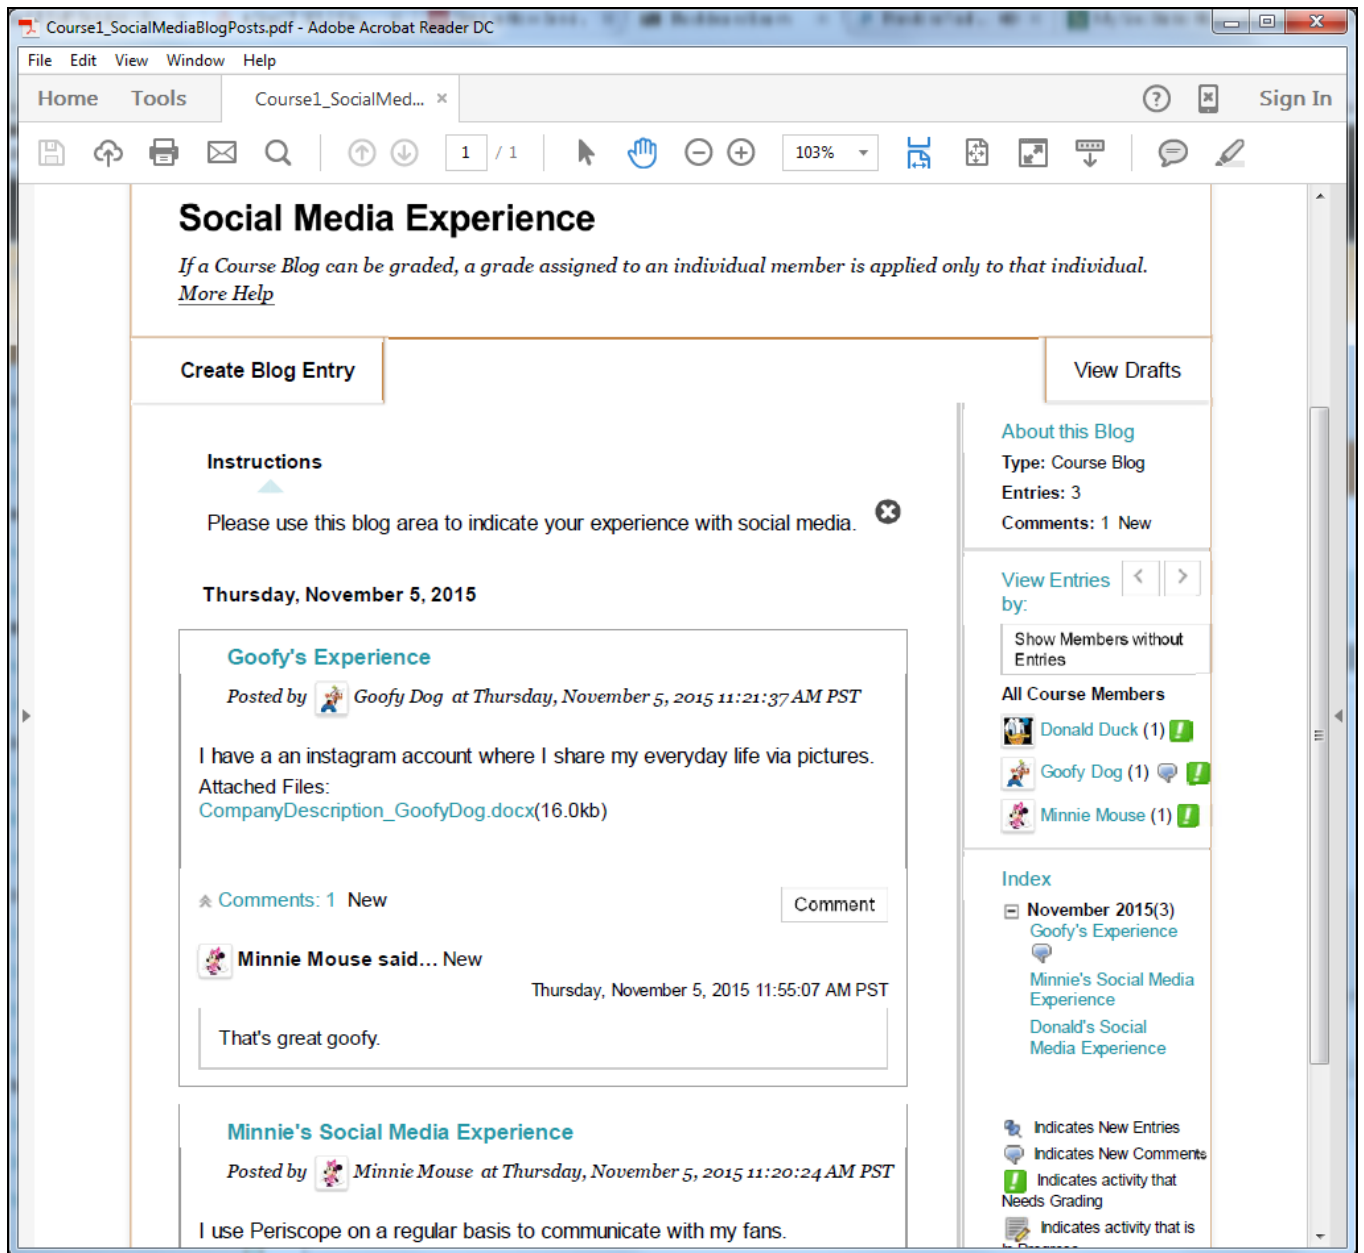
Course1_SocialMediaBlogPosts.pdf - Adobe Acrobat Reader DC

File Edit View Window Help

Home Tools Course1_SocialMed... ×

Sign In

1 / 1 103%

Social Media Experience

If a Course Blog can be graded, a grade assigned to an individual member is applied only to that individual.
More Help

Create Blog Entry

View Drafts

Instructions

Please use this blog area to indicate your experience with social media.

Thursday, November 5, 2015

Goofy's Experience

Posted by Goofy Dog at Thursday, November 5, 2015 11:21:37 AM PST

I have a an instagram account where I share my everyday life via pictures.
Attached Files:
CompanyDescription_GoofyDog.docx(16.0kb)

Comments: 1 New

Comment

Minnie Mouse said... New

Thursday, November 5, 2015 11:55:07 AM PST

That's great goofy.

Minnie's Social Media Experience

Posted by Minnie Mouse at Thursday, November 5, 2015 11:20:24 AM PST

I use Periscope on a regular basis to communicate with my fans.

About this Blog
Type: Course Blog
Entries: 3
Comments: 1 New

View Entries by:

Show Members without Entries

All Course Members
Donald Duck (1)
Goofy Dog (1)
Minnie Mouse (1)

Index
November 2015(3)
Goofy's Experience
Minnie's Social Media Experience
Donald's Social Media Experience

Indicates New Entries
Indicates New Comments
Indicates activity that Needs Grading
Indicates activity that is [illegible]